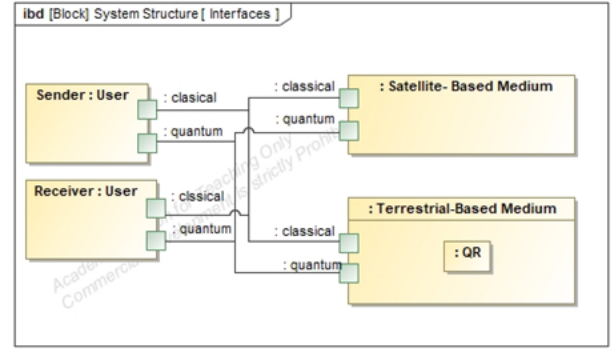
ibd [Block] System Structure [ Interfaces ]

Sender : User
: clasical
: quantum

: classical
: quantum
: Satellite- Based Medium

Receiver : User
: clssical
: quantum

: Terrestrial-Based Medium
: classical
: quantum
: QR

Academic Use For Teaching Only
Commercial Use Is Strictly Prohibited